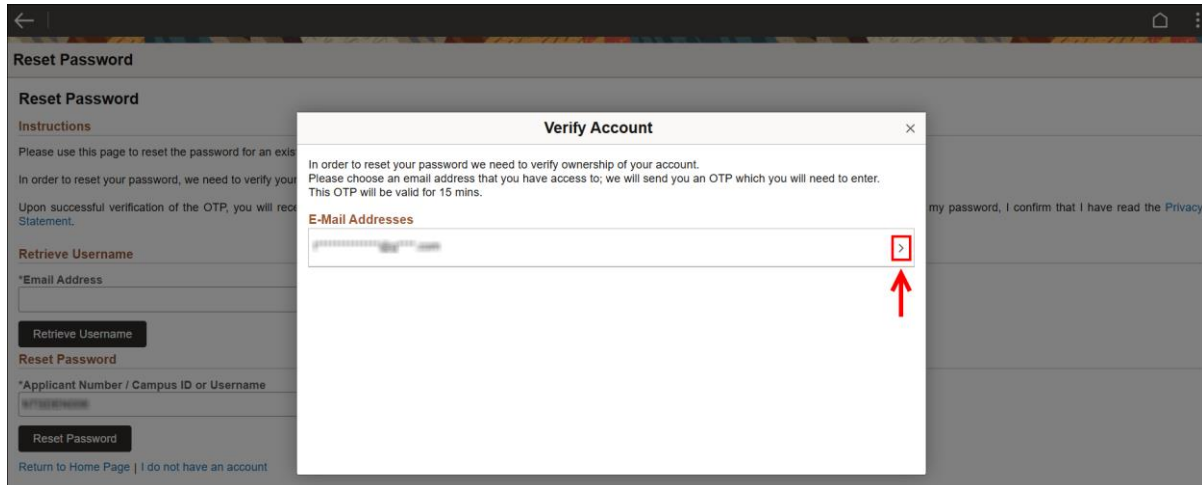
Reset Password

Reset Password

Instructions

Please use this page to reset the password for an exis

In order to reset your password, we need to verify your

Upon successful verification of the OTP, you will rece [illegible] my password, I confirm that I have read the Privacy Statement.

Retrieve Username

*Email Address

Retrieve Username

Reset Password

*Applicant Number / Campus ID or Username

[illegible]

Reset Password

Return to Home Page | I do not have an account

Verify Account

×

In order to reset your password we need to verify ownership of your account.
Please choose an email address that you have access to; we will send you an OTP which you will need to enter.
This OTP will be valid for 15 mins.

E-Mail Addresses

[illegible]

>